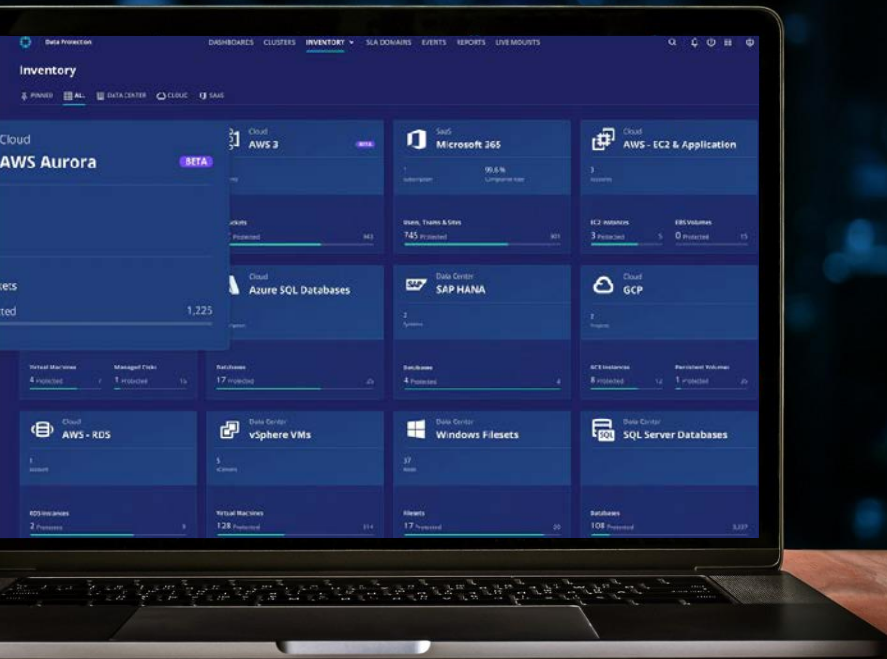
Data Protection

DASHBOARDS CLUSTERS INVENTORY SLA DOMAINS EVENTS REPORTS LIVE MOUNTS

Inventory

PINNED ALL DATA CENTER CLOUD SAAS

Cloud
AWS Aurora
BETA

ets
ted
1,225

Cloud
AWS 3
BETA

ckets
Protected
943

SaaS
Microsoft 365

1
Subscription

99.6 %
Compliance Rate

Users, Teams & Sites
745 Protected
801

Cloud
AWS - EC2 & Application

3
Accounts

EC2 Instances
3 Protected
5

EBS Volumes
0 Protected
15

Cloud
Azure SQL Databases

Databases
17 Protected
25

Data Center
SAP HANA

2
Systems

Databases
4 Protected
4

Cloud
GCP

2
Projects

GCE Instances
8 Protected
12

Persistent Volumes
1 Protected
25

Virtual Machines
4 Protected

Managed Disks
1 Protected
15

Cloud
AWS - RDS

1
Account

RDS Instances
2 Protected
3

Data Center
vSphere VMs

5
vCenters

Virtual Machines
128 Protected
314

Data Center
Windows Filesets

37
Hosts

Filesets
17 Protected
20

Data Center
SQL Server Databases

Databases
108 Protected
3,237